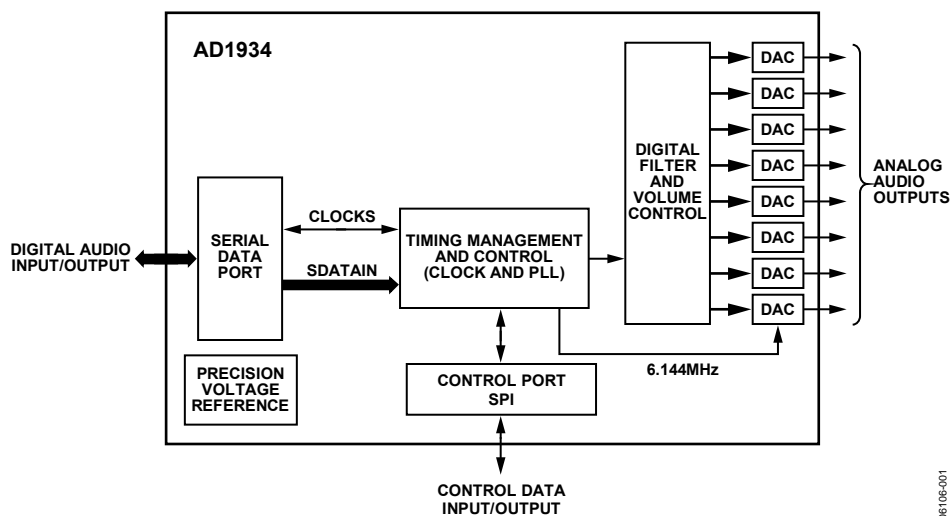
AD1934

DIGITAL AUDIO INPUT/OUTPUT

SERIAL DATA PORT

CLOCKS

SDATAIN

TIMING MANAGEMENT AND CONTROL (CLOCK AND PLL)

DIGITAL FILTER AND VOLUME CONTROL

DAC

DAC

DAC

DAC

DAC

DAC

DAC

DAC

ANALOG AUDIO OUTPUTS

6.144MHz

PRECISION VOLTAGE REFERENCE

CONTROL PORT SPI

CONTROL DATA INPUT/OUTPUT

06106-001